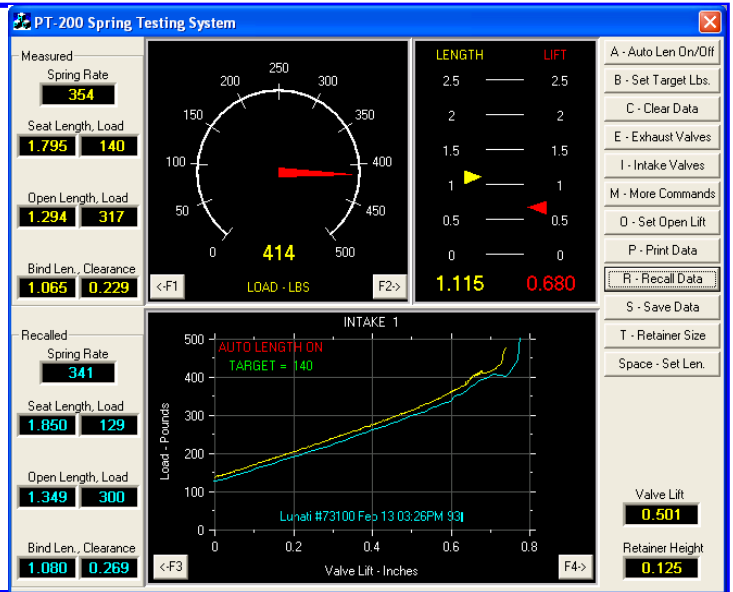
PT-200 Spring Testing System

Measured
Spring Rate
354
Seat Length, Load
1.795 140
Open Length, Load
1.294 317
Bind Len., Clearance
1.065 0.229

250
200 300
150 350
100 400
50 450
0 500
414
<-F1 LOAD - LBS F2->

LENGTH LIFT
2.5 2.5
2 2
1.5 1.5
1 1
0.5 0.5
0 0
1.115 0.680

A - Auto Len On/Off
B - Set Target Lbs.
C - Clear Data
E - Exhaust Valves
I - Intake Valves
M - More Commands
O - Set Open Lift
P - Print Data
R - Recall Data
S - Save Data
T - Retainer Size
Space - Set Len.

Recalled
Spring Rate
341
Seat Length, Load
1.850 129
Open Length, Load
1.349 300
Bind Len., Clearance
1.080 0.269

INTAKE 1
AUTO LENGTH ON
TARGET = 140
500
400
300
200
100
0
Load - Pounds
Lunati #73100 Feb 13 03:26PM 93
0 0.2 0.4 0.6 0.8
<-F3 Valve Lift - Inches F4->

Valve Lift
0.501
Retainer Height
0.125